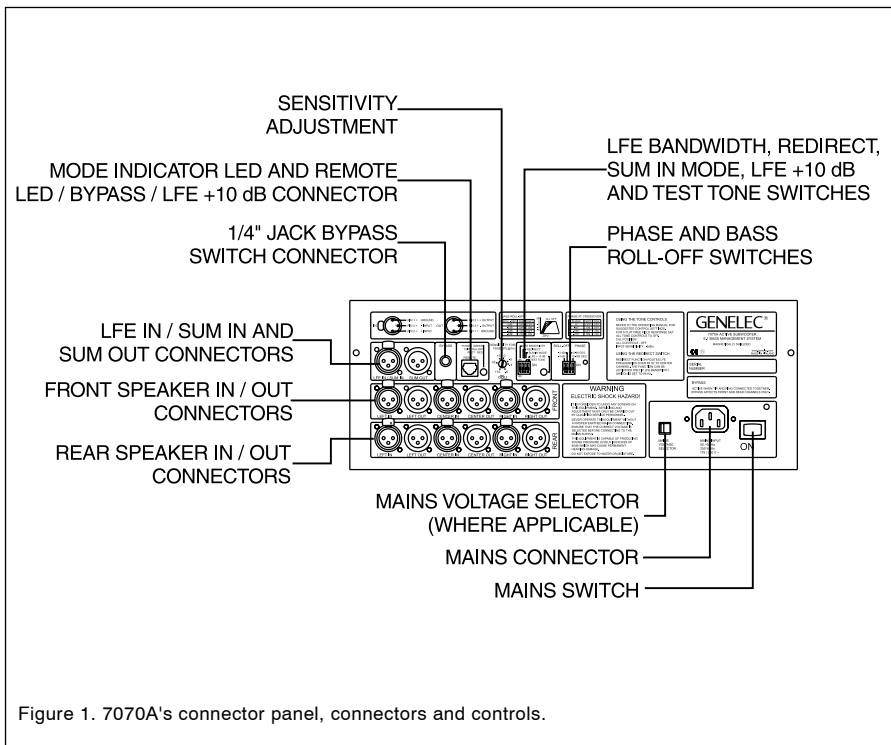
SENSITIVITY ADJUSTMENT

MODE INDICATOR LED AND REMOTE LED / BYPASS / LFE +10 dB CONNECTOR

1/4" JACK BYPASS SWITCH CONNECTOR

LFE BANDWIDTH, REDIRECT, SUM IN MODE, LFE +10 dB AND TEST TONE SWITCHES

PHASE AND BASS ROLL-OFF SWITCHES

LFE IN / SUM IN AND SUM OUT CONNECTORS

FRONT SPEAKER IN / OUT CONNECTORS

REAR SPEAKER IN / OUT CONNECTORS

GENELEC®

WARNING
ELECTRIC SHOCK HAZARD!

FRONT

REAR

ON

MAINS VOLTAGE SELECTOR (WHERE APPLICABLE)

MAINS CONNECTOR

MAINS SWITCH

Figure 1. 7070A's connector panel, connectors and controls.